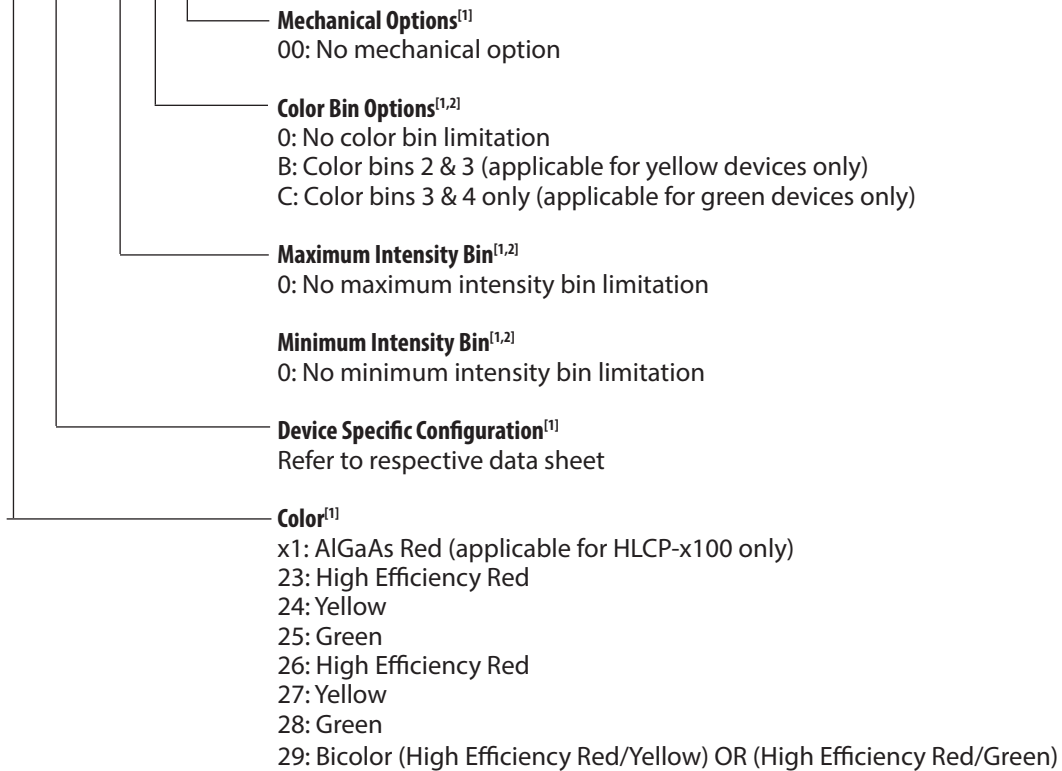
**Mechanical Options**$^{[1]}$
00: No mechanical option

**Color Bin Options**$^{[1,2]}$
0: No color bin limitation
B: Color bins 2 & 3 (applicable for yellow devices only)
C: Color bins 3 & 4 only (applicable for green devices only)

**Maximum Intensity Bin**$^{[1,2]}$
0: No maximum intensity bin limitation

**Minimum Intensity Bin**$^{[1,2]}$
0: No minimum intensity bin limitation

**Device Specific Configuration**$^{[1]}$
Refer to respective data sheet

**Color**$^{[1]}$
x1: AlGaAs Red (applicable for HLCP-x100 only)
23: High Efficiency Red
24: Yellow
25: Green
26: High Efficiency Red
27: Yellow
28: Green
29: Bicolor (High Efficiency Red/Yellow) OR (High Efficiency Red/Green)